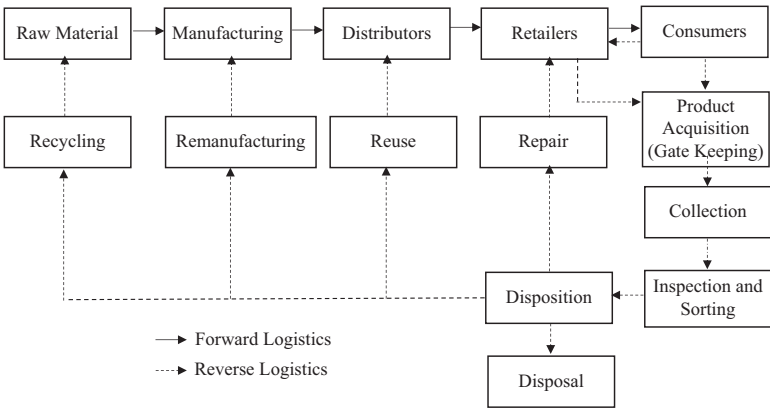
Raw Material

Manufacturing

Distributors

Retailers

Consumers

Recycling

Remanufacturing

Reuse

Repair

Product Acquisition (Gate Keeping)

Collection

Inspection and Sorting

Disposition

Disposal

Forward Logistics

Reverse Logistics